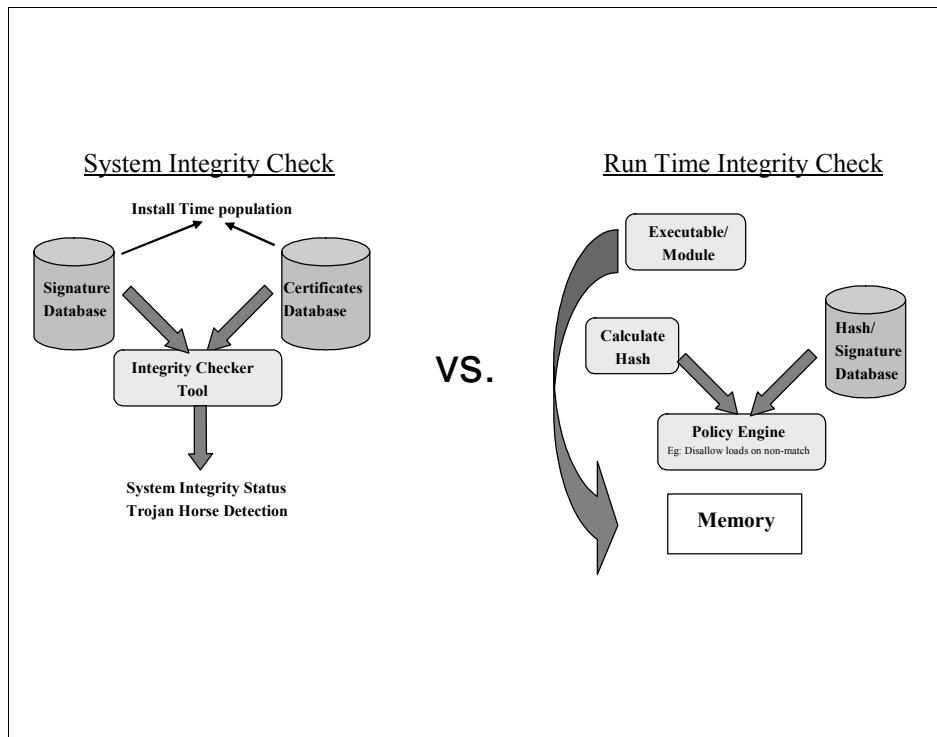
System Integrity Check

Install Time population

Signature Database

Certificates Database

Integrity Checker Tool

System Integrity Status
Trojan Horse Detection

VS.

Run Time Integrity Check

Executable/ Module

Calculate Hash

Hash/ Signature Database

Policy Engine
Eg: Disallow loads on non-match

Memory